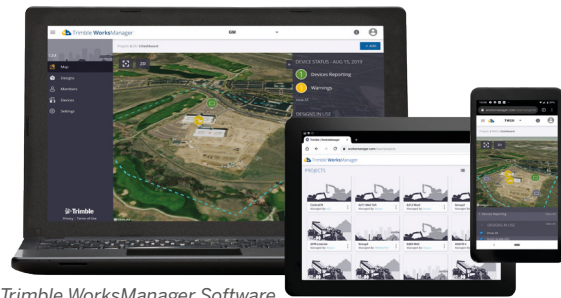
Trimble WorksManager

Map
Designs
Members
Devices
Settings

DEVICE STATUS - AUG 15, 2019
1 Devices Reporting
2 Warnings

DESIGNS IN USE

Trimble

Trimble WorksManager
PROJECTS

Trimble WorksManager Software